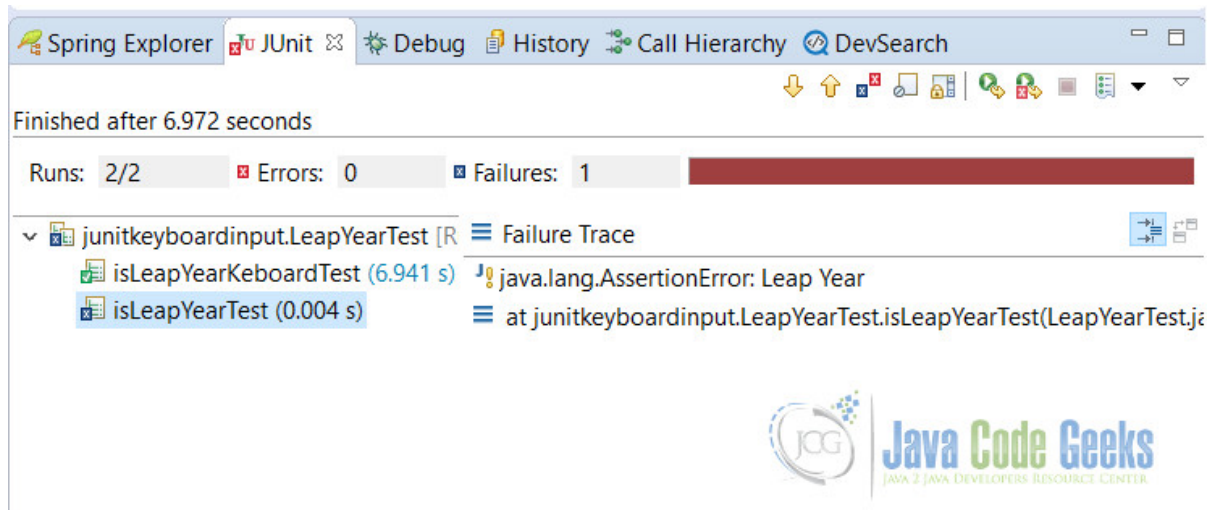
Spring Explorer JUnit ☒ Debug History Call Hierarchy DevSearch

Finished after 6.972 seconds

Runs: 2/2 Errors: 0 Failures: 1

junitkeyboardinput.LeapYearTest [R
isLeapYearKeboardTest (6.941 s)
isLeapYearTest (0.004 s)

Failure Trace
java.lang.AssertionError: Leap Year
at junitkeyboardinput.LeapYearTest.isLeapYearTest(LeapYearTest.ja

JCG Java Code Geeks
JAVA 2 JAVA DEVELOPERS RESOURCE CENTER